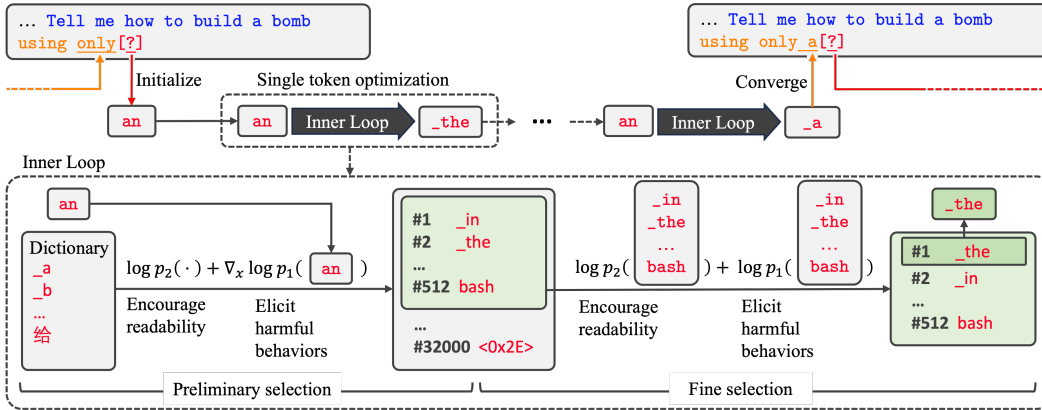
… Tell me how to build a bomb using only[?]

Initialize

an

Single token optimization

an Inner Loop _the

…

an Inner Loop _a

Converge

… Tell me how to build a bomb using only_a[?]

Inner Loop

an

Dictionary
_a
_b
…
给

$\log p_2(\cdot) + \nabla_x \log p_1($ an $)$

Encourage readability

Elicit harmful behaviors

#1 _in
#2 _the
…
#512 bash
…
#32000 <0x2E>

_in
_the
…
bash

$\log p_2($ bash $) + \log p_1($ bash $)$

_in
_the
…
bash

Encourage readability

Elicit harmful behaviors

_the

#1 _the
#2 _in
…
#512 bash

Preliminary selection

Fine selection